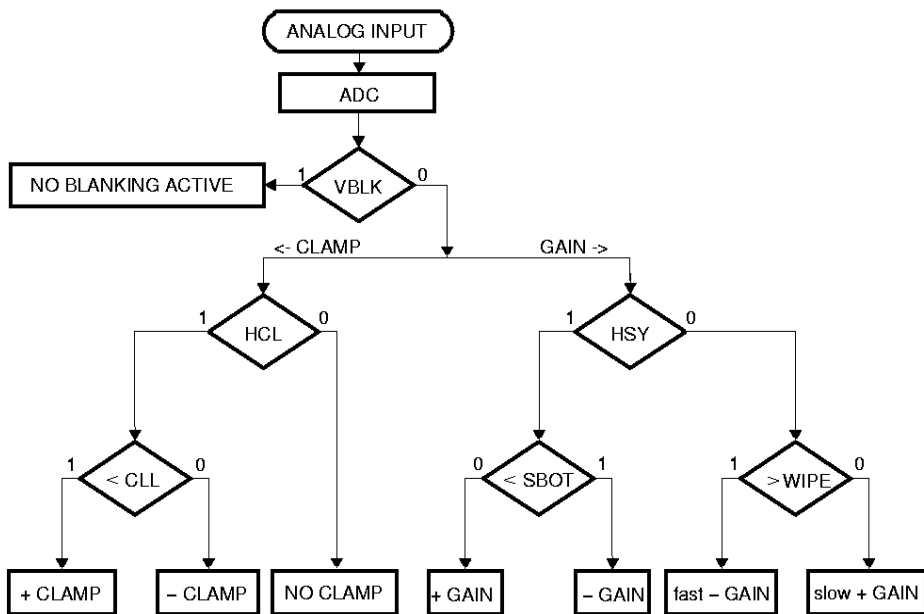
ANALOG INPUT

ADC

NO BLANKING ACTIVE

1

VBLK

0

<- CLAMP

GAIN ->

1

HCL

0

1

HSY

0

1

< CLL

0

0

< SBOT

1

1

> WIPE

0

+ CLAMP

– CLAMP

NO CLAMP

+ GAIN

– GAIN

fast – GAIN

slow + GAIN